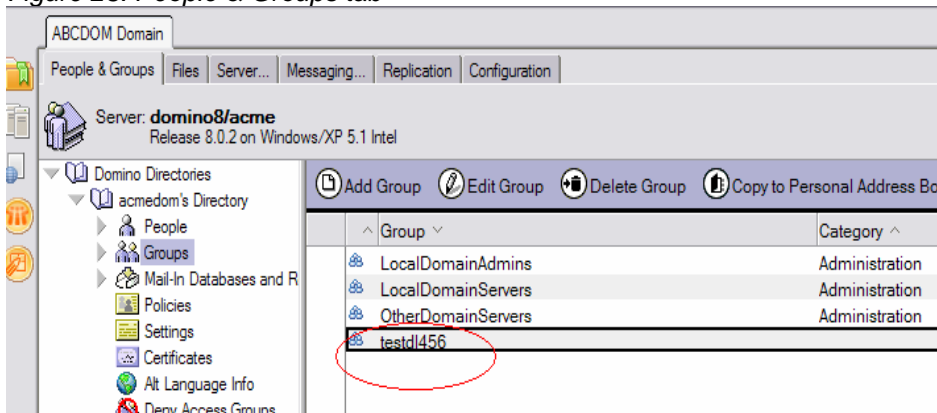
Figure 20. People & Groups tab

ABCDOM Domain

People & Groups | Files | Server... | Messaging... | Replication | Configuration

Server: domino8/acme
Release 8.0.2 on Windows/XP 5.1 Intel

Domino Directories
acmedom's Directory
People
Groups
Mail-In Databases and R
Policies
Settings
Certificates
Alt Language Info
Deny Access Groups

Add Group | Edit Group | Delete Group | Copy to Personal Address Bo

| Group | Category |
|---|---|
| LocalDomainAdmins | Administration |
| LocalDomainServers | Administration |
| OtherDomainServers | Administration |
| testdl456 | |